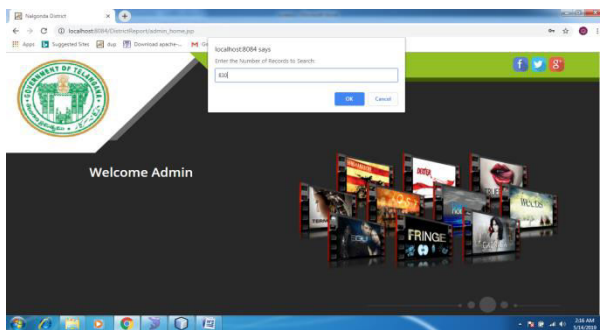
Nalgonda District
localhost:8084/DistrictReport/admin_home.jsp
Apps Suggested Sites dup Download apache-... M Gm
localhost:8084 says
Enter the Number of Records to Search:
820
OK Cancel
GOVERNMENT OF TELANGANA
Welcome Admin
DEXTER
FRINGE
WEEDS
3:16 AM
5/14/2019